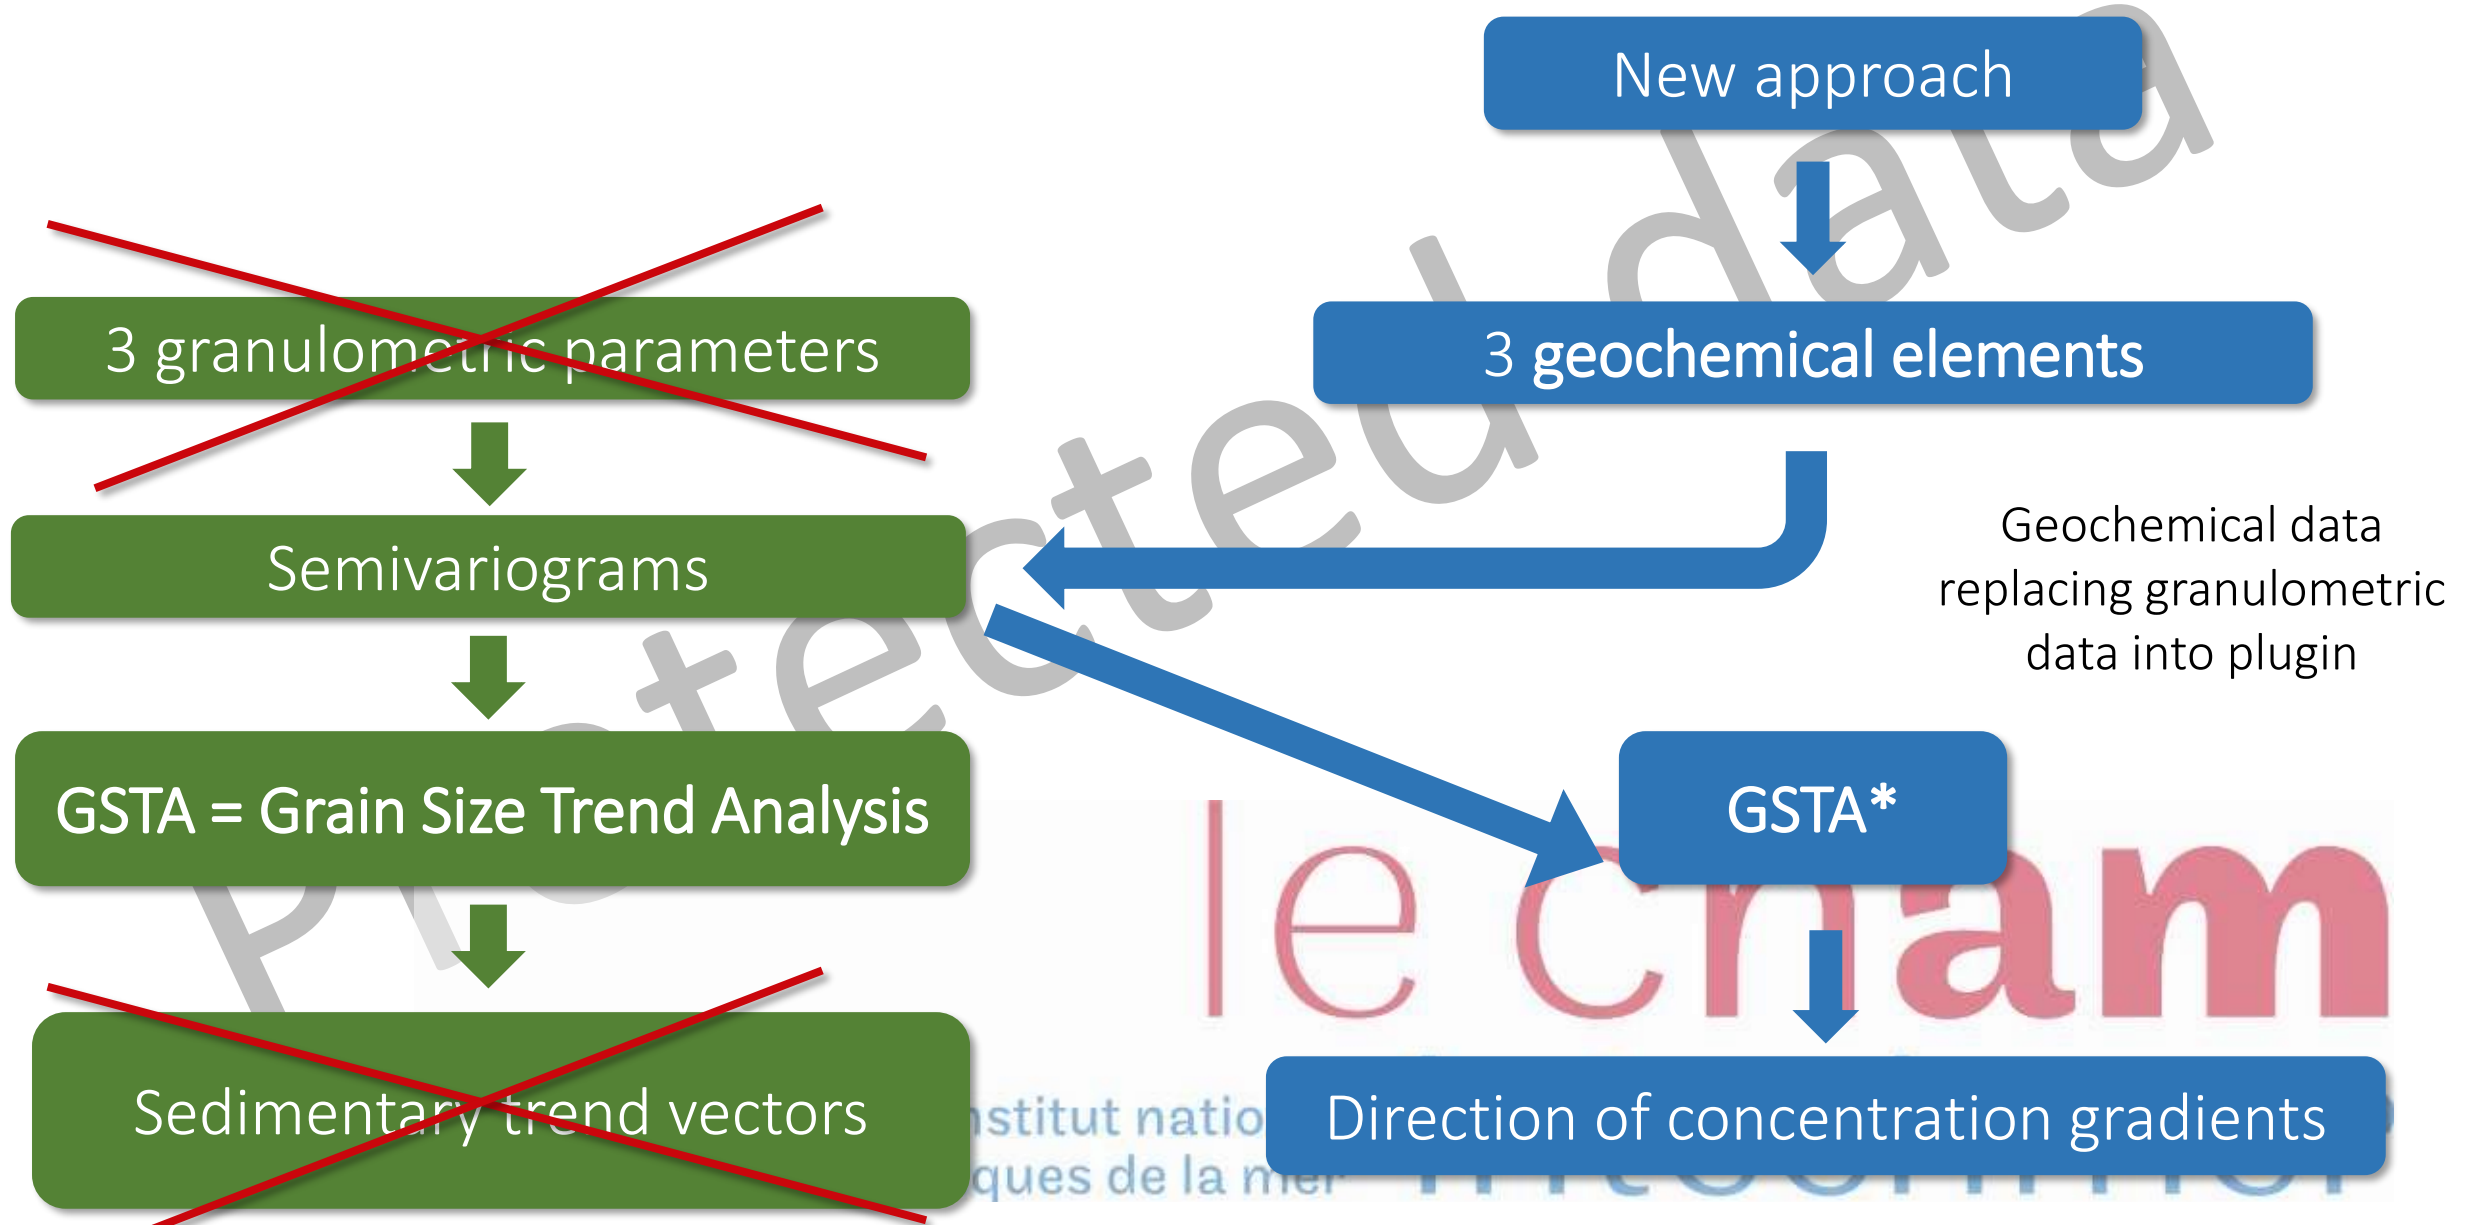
New approach

3 granulometric parameters

3 geochemical elements

Semivariograms

Geochemical data replacing granulometric data into plugin

GSTA = Grain Size Trend Analysis

GSTA*

Sedimentary trend vectors

Direction of concentration gradients

Protected data

le cnam

nstitut natio
ques de la mer